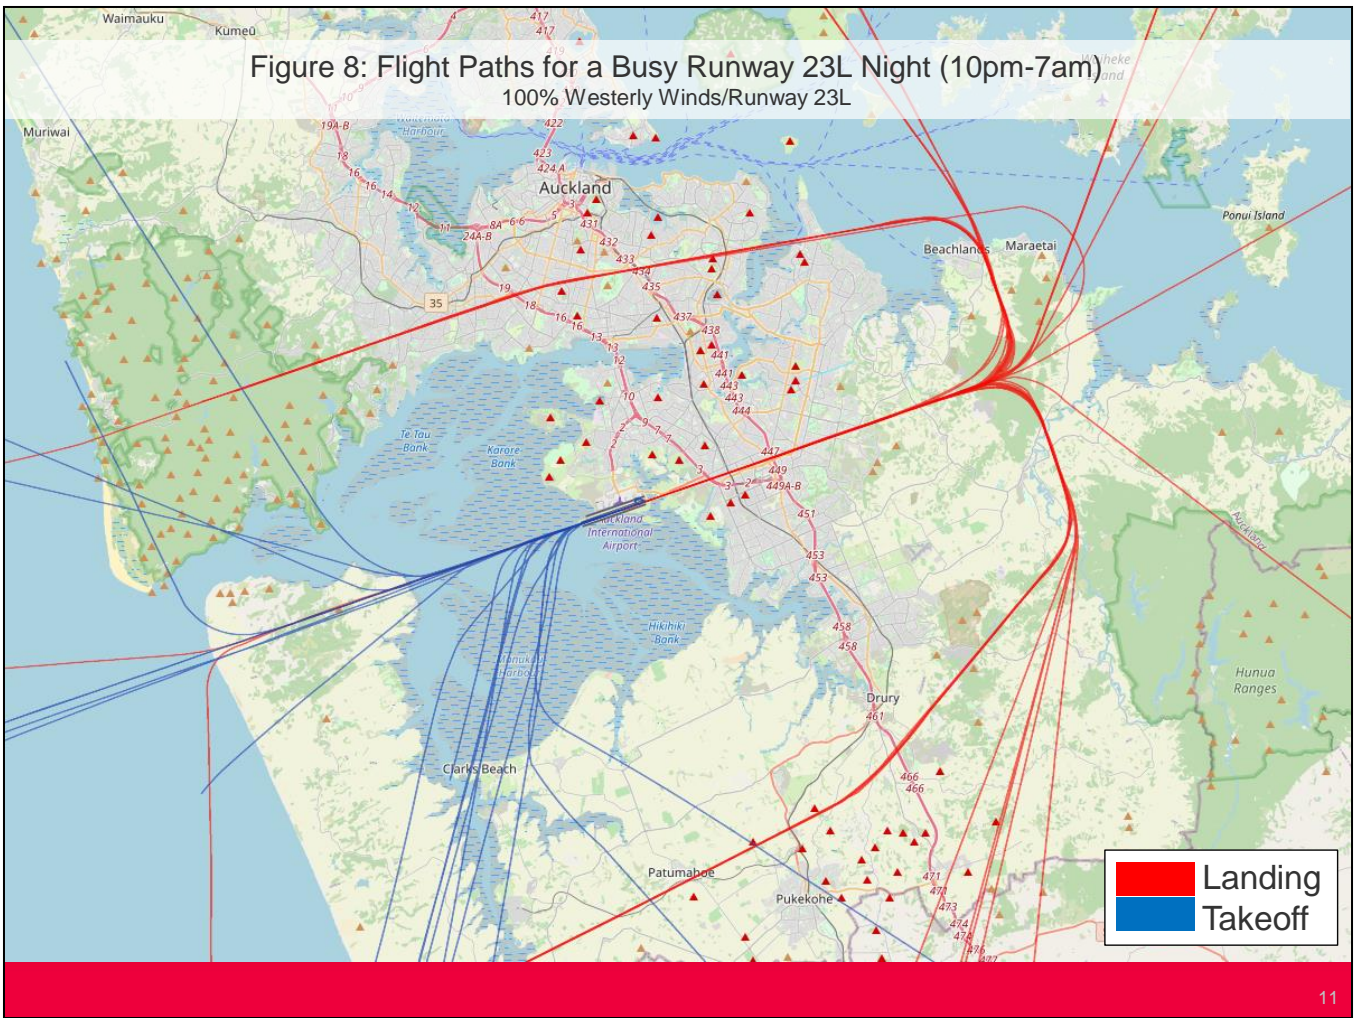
Figure 8: Flight Paths for a Busy Runway 23L Night (10pm-7am)
100% Westerly Winds/Runway 23L

Waimauku
Kumeu
Muriwai
Auckland
Beachlands
Maraetai
Ponui Island
Te Tau Bank
Karore Bank
Auckland International Airport
Hikihiki Bank
Manukau Harbour
Drury
Clarks Beach
Patumahoe
Pukekohe
Hunua Ranges

Landing
Takeoff

11